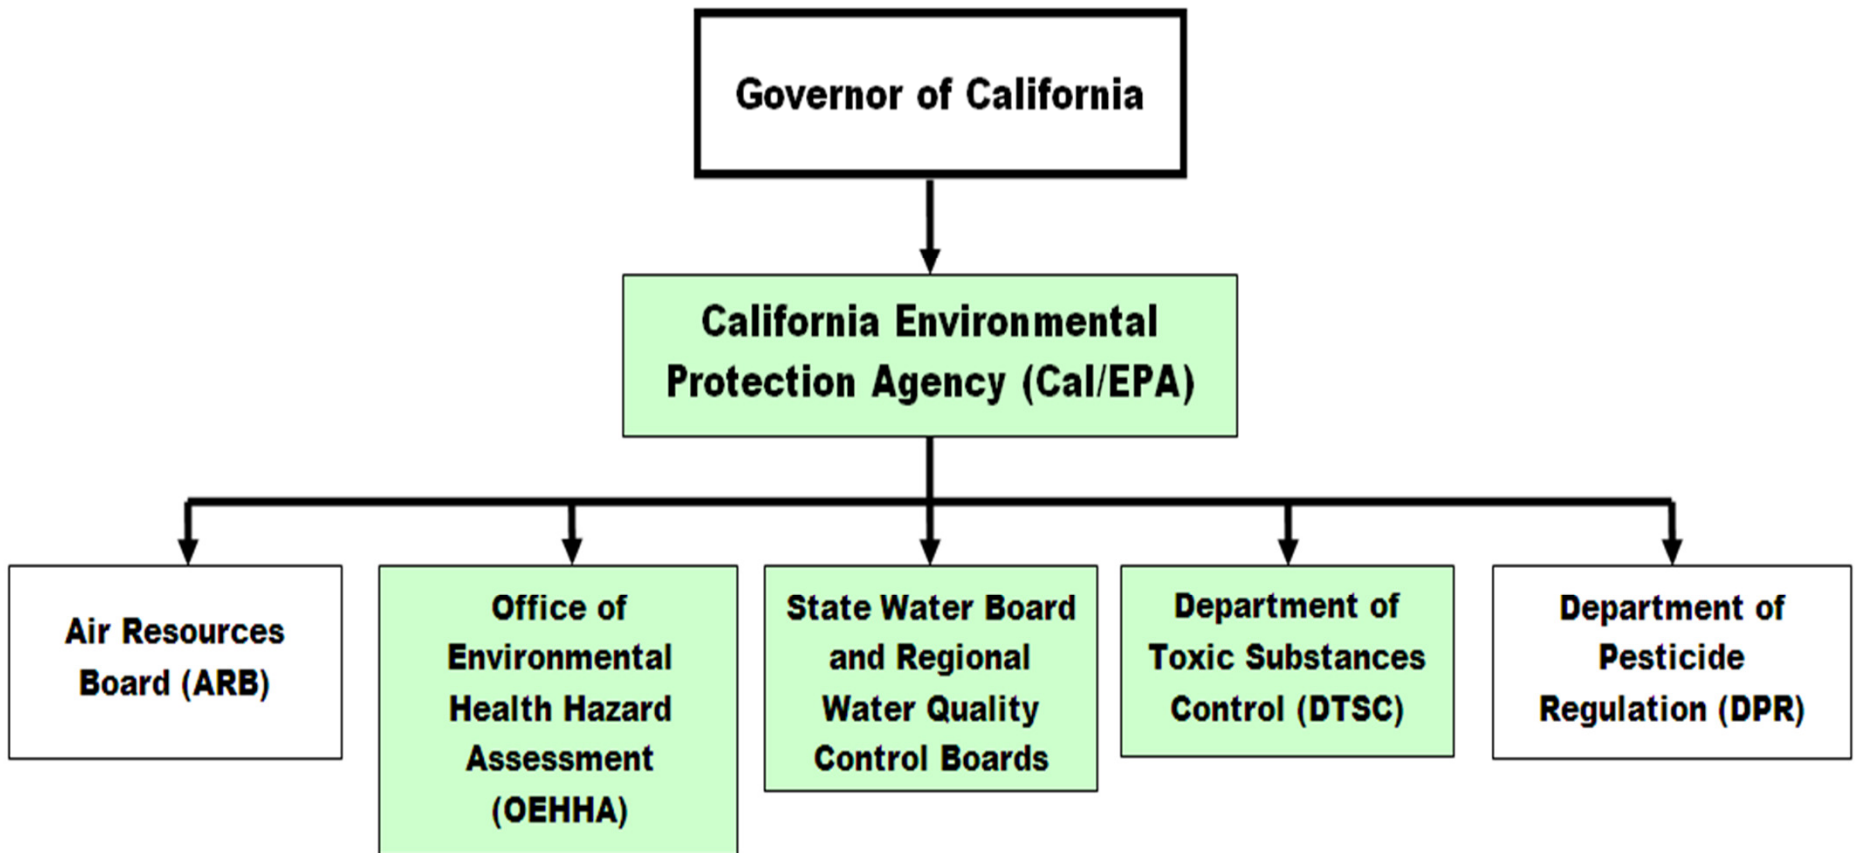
Governor of California

California Environmental Protection Agency (Cal/EPA)

Air Resources Board (ARB)

Office of Environmental Health Hazard Assessment (OEHHA)

State Water Board and Regional Water Quality Control Boards

Department of Toxic Substances Control (DTSC)

Department of Pesticide Regulation (DPR)